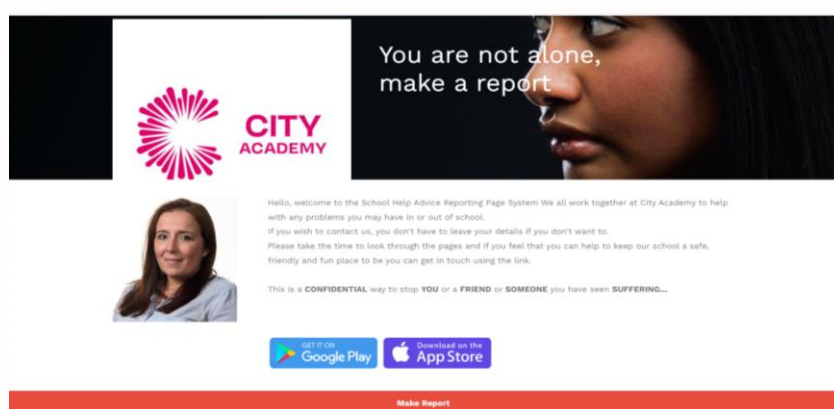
CITY ACADEMY

You are not alone, make a report

Hello, welcome to the School Help Advice Reporting Page System We all work together at City Academy to help with any problems you may have in or out of school.
If you wish to contact us, you don't have to leave your details if you don't want to.
Please take the time to look through the pages and if you feel that you can help to keep our school a safe, friendly and fun place to be you can get in touch using the link.

This is a CONFIDENTIAL way to stop YOU or a FRIEND or SOMEONE you have seen SUFFERING...

GET IT ON Google Play

Download on the App Store

Make Report